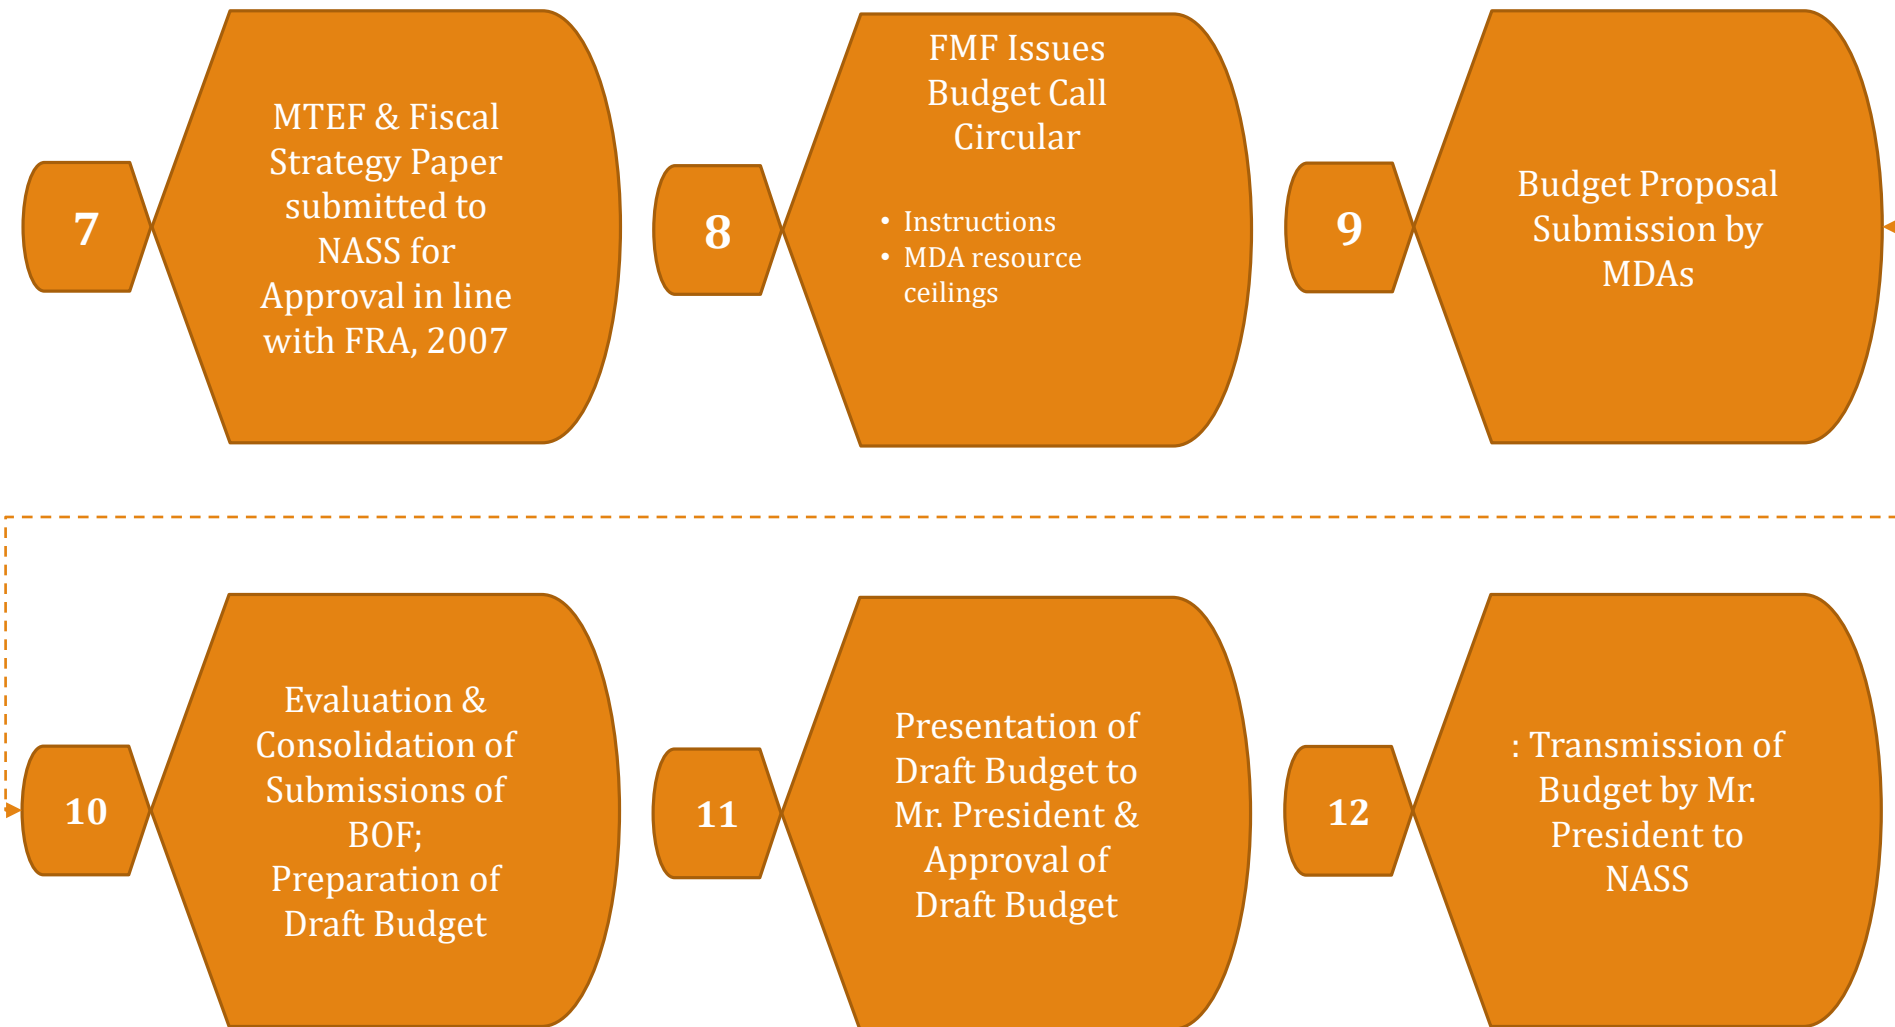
7

MTEF & Fiscal Strategy Paper submitted to NASS for Approval in line with FRA, 2007

8

FMF Issues Budget Call Circular

- Instructions
- MDA resource ceilings

9

Budget Proposal Submission by MDAs

10

Evaluation & Consolidation of Submissions of BOF; Preparation of Draft Budget

11

Presentation of Draft Budget to Mr. President & Approval of Draft Budget

12

: Transmission of Budget by Mr. President to NASS